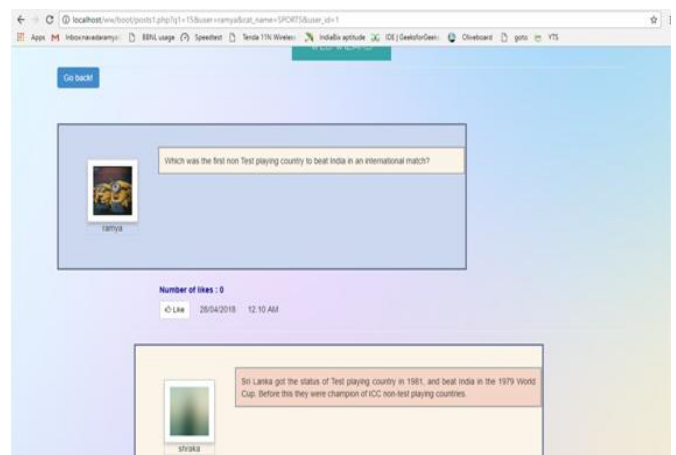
localhost/ww/boot/posts1.php?q1=15&user=ramya&cat_name=SPORTS&user_id=1

Apps Inbox navadaramya BBNL usage Speedtest Tenda 11N Wireless IndiaBix aptitude IDE | GeeksforGeeks Oliveboard goto YTS

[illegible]

Go back!

Which was the first non Test playing country to beat India in an international match?

ramya

Number of likes : 0

Like 28/04/2018 12:10 AM

Sri Lanka got the status of Test playing country in 1981, and beat India in the 1979 World Cup. Before this they were champion of ICC non-test playing countries.

shraka